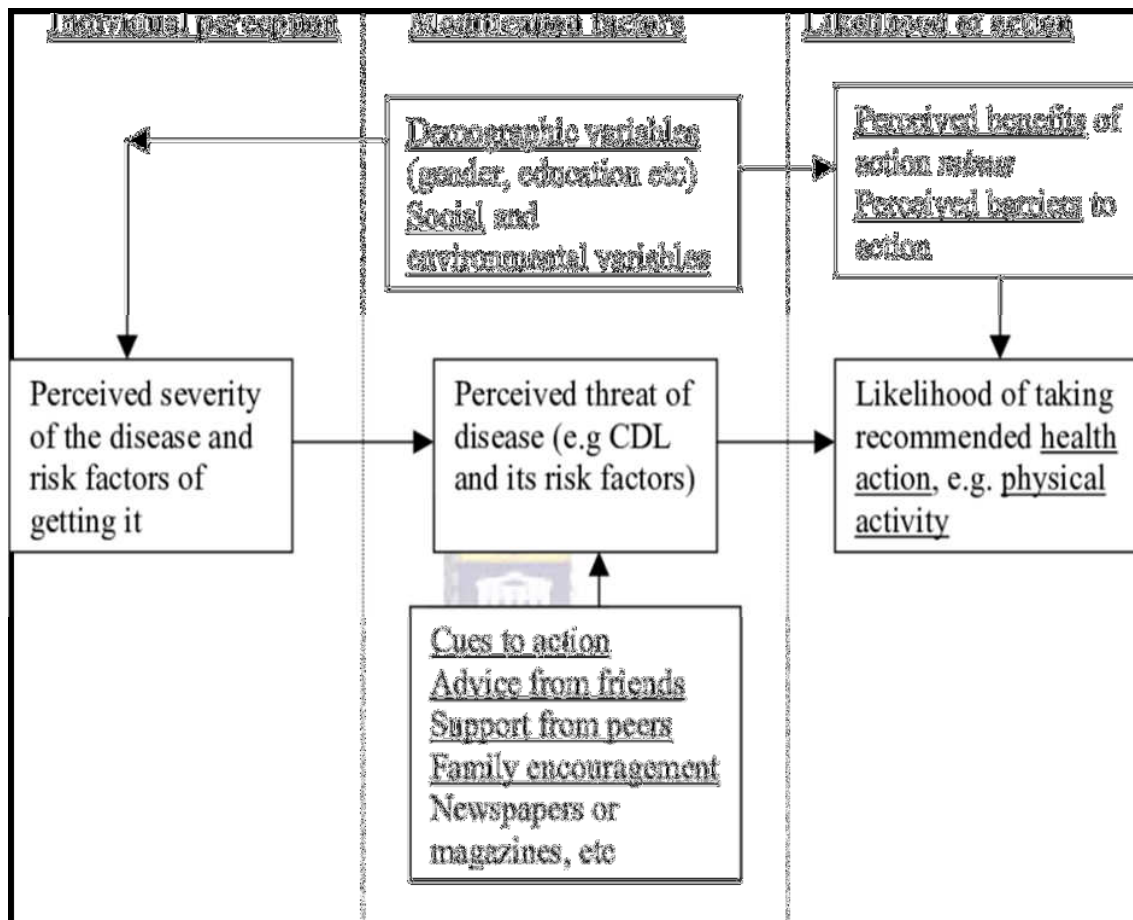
Individual perception

Modifying factors

Likelihood of action

Demographic variables (gender, education etc) Social and environmental variables

Perceived benefits of action minus Perceived barriers to action

Perceived severity of the disease and risk factors of getting it

Perceived threat of disease (e.g CDL and its risk factors)

Likelihood of taking recommended health action, e.g. physical activity

Cues to action
Advice from friends
Support from peers
Family encouragement
Newspapers or magazines, etc